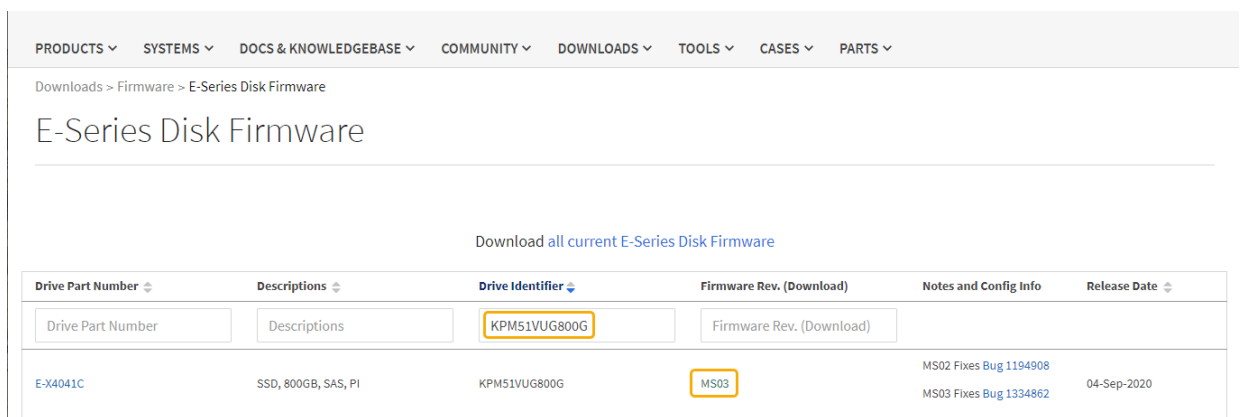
PRODUCTS ⌄ SYSTEMS ⌄ DOCS & KNOWLEDGEBASE ⌄ COMMUNITY ⌄ DOWNLOADS ⌄ TOOLS ⌄ CASES ⌄ PARTS ⌄

Downloads > Firmware > E-Series Disk Firmware

E-Series Disk Firmware

Download all current E-Series Disk Firmware

| Drive Part Number | Descriptions | Drive Identifier | Firmware Rev. (Download) | Notes and Config Info | Release Date |
|---|---|---|---|---|---|
| Drive Part Number | Descriptions | KPM51VUG800G | Firmware Rev. (Download) | | |
| E-X4041C | SSD, 800GB, SAS, PI | KPM51VUG800G | MS03 | MS02 Fixes Bug 1194908<br>MS03 Fixes Bug 1334862 | 04-Sep-2020 |